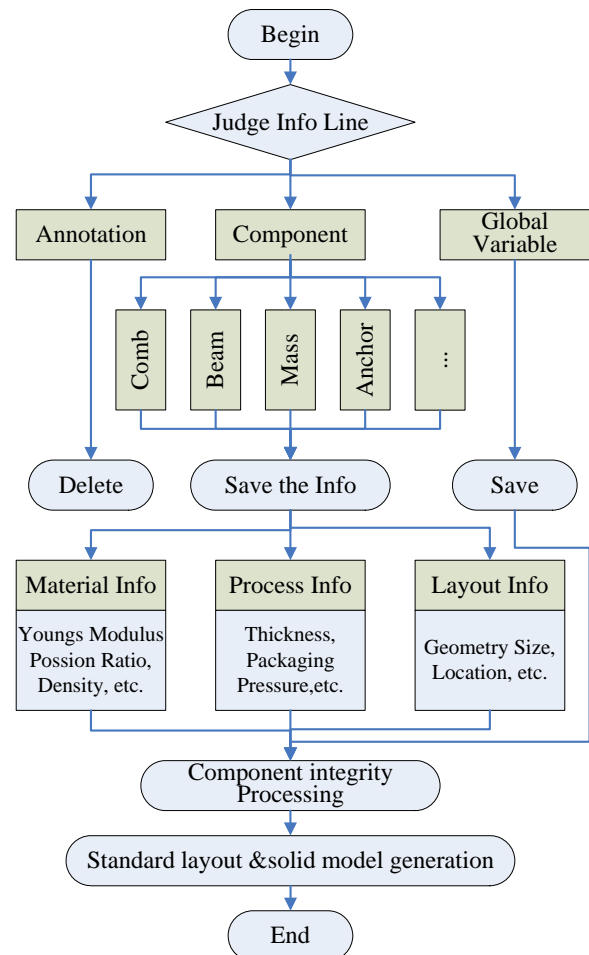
Begin

Judge Info Line

Annotation

Component

Global Variable

Comb

Beam

Mass

Anchor

...

Delete

Save the Info

Save

Material Info

Youngs Modulus Possion Ratio, Density, etc.

Process Info

Thickness, Packaging Pressure,etc.

Layout Info

Geometry Size, Location, etc.

Component integrity Processing

Standard layout &solid model generation

End